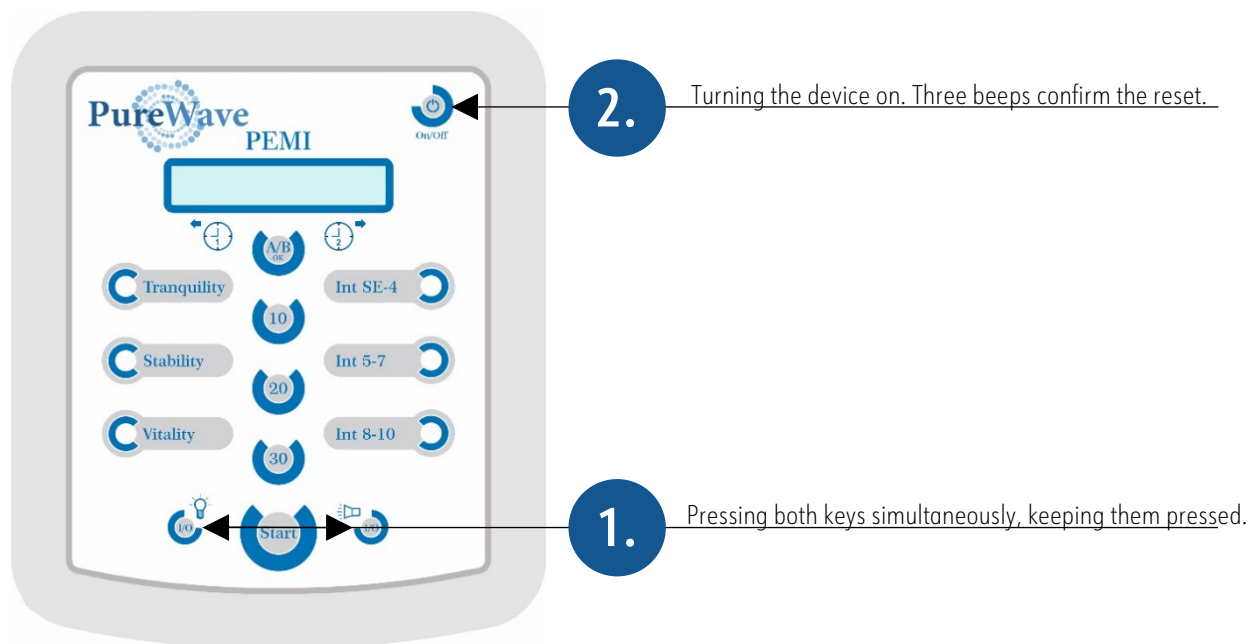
PureWave
PEMI

On/Off

1
2

A/B
OK

Tranquility
Int SE-4
10
Stability
Int 5-7
20
Vitality
Int 8-10
30

I/O
Start
I/O

2.
Turning the device on. Three beeps confirm the reset.

1.
Pressing both keys simultaneously, keeping them pressed.